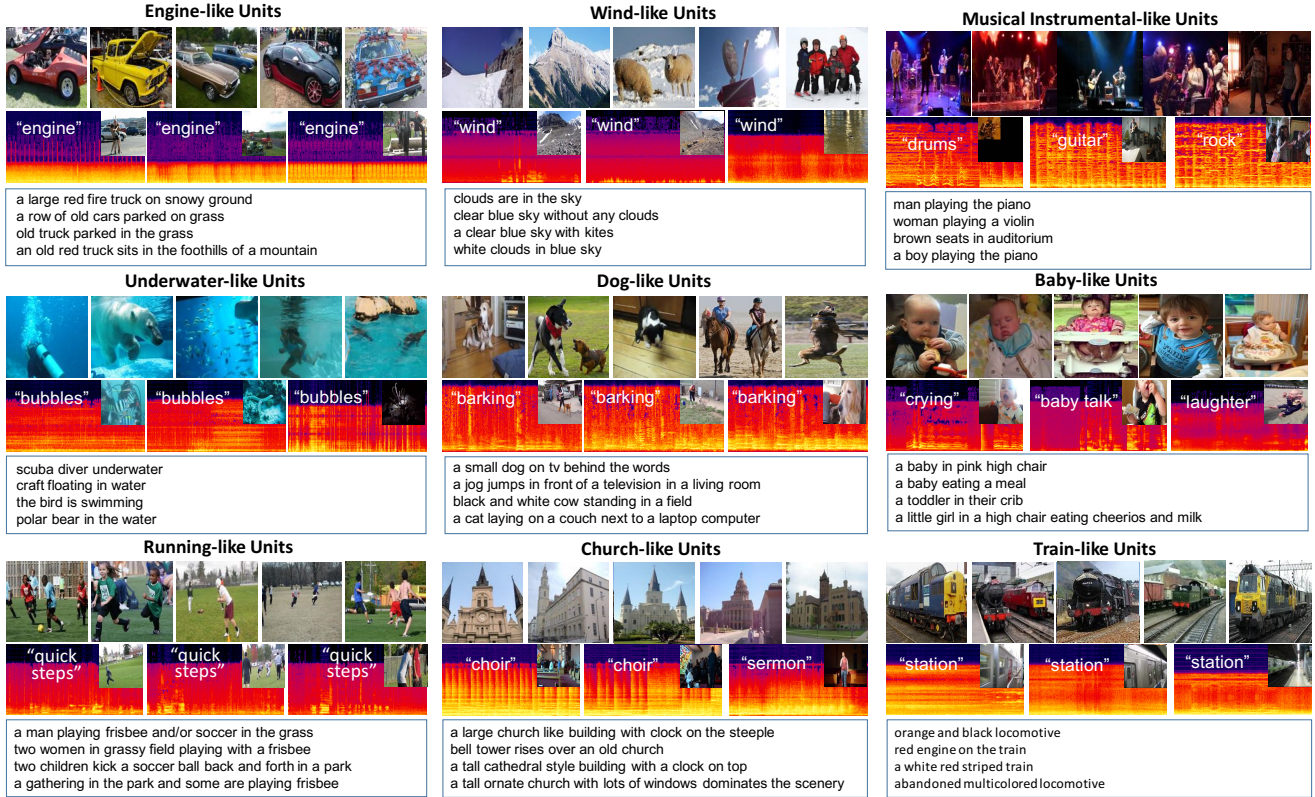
Engine-like Units

"engine" "engine" "engine"

a large red fire truck on snowy ground
a row of old cars parked on grass
old truck parked in the grass
an old red truck sits in the foothills of a mountain

Wind-like Units

"wind" "wind" "wind"

clouds are in the sky
clear blue sky without any clouds
a clear blue sky with kites
white clouds in blue sky

Musical Instrumental-like Units

"drums" "guitar" "rock"

man playing the piano
woman playing a violin
brown seats in auditorium
a boy playing the piano

Underwater-like Units

"bubbles" "bubbles" "bubbles"

scuba diver underwater
craft floating in water
the bird is swimming
polar bear in the water

Dog-like Units

"barking" "barking" "barking"

a small dog on tv behind the words
a jog jumps in front of a television in a living room
black and white cow standing in a field
a cat laying on a couch next to a laptop computer

Baby-like Units

"crying" "baby talk" "laughter"

a baby in pink high chair
a baby eating a meal
a toddler in their crib
a little girl in a high chair eating cheerios and milk

Running-like Units

"quick steps" "quick steps" "quick steps"

a man playing frisbee and/or soccer in the grass
two women in grassy field playing with a frisbee
two children kick a soccer ball back and forth in a park
a gathering in the park and some are playing frisbee

Church-like Units

"choir" "choir" "sermon"

a large church like building with clock on the steeple
bell tower rises over an old church
a tall cathedral style building with a clock on top
a tall ornate church with lots of windows dominates the scenery

Train-like Units

"station" "station" "station"

orange and black locomotive
red engine on the train
a white red striped train
abandoned multicolored locomotive